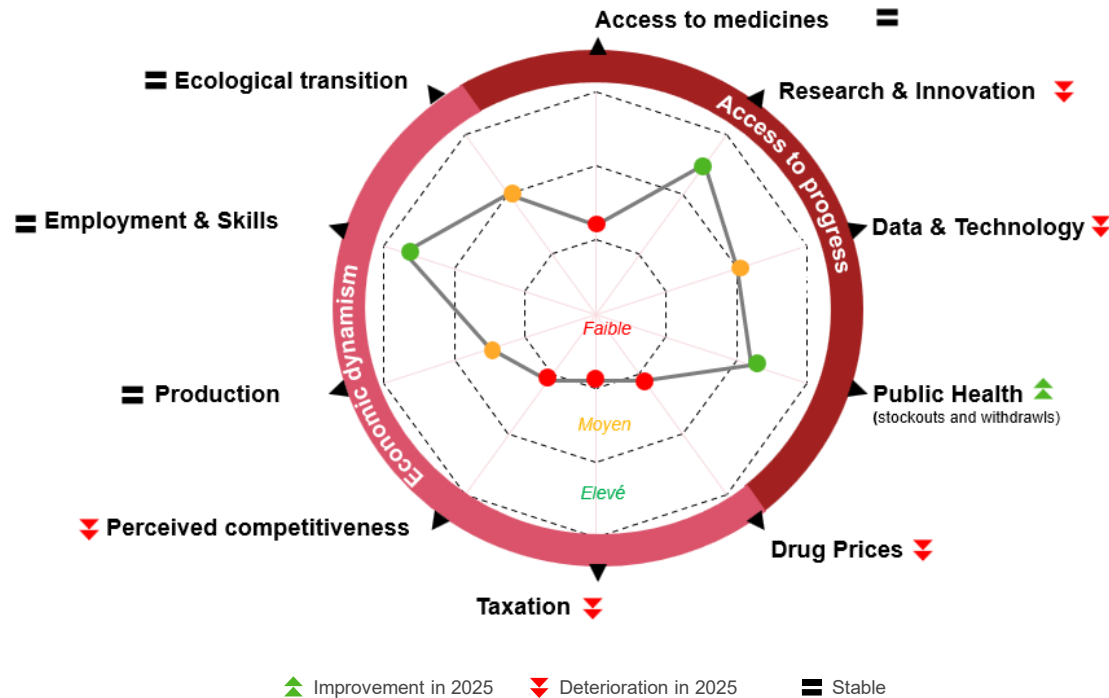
Access to medicines
Research & Innovation
Access to progress
Data & Technology
Public Health
(stockouts and withdrawls)
Drug Prices
Taxation
Perceived competitiveness
Production
Economic dynamism
Employment & Skills
Ecological transition
Faible
Moyen
Elevé

Improvement in 2025 Deterioration in 2025 Stable